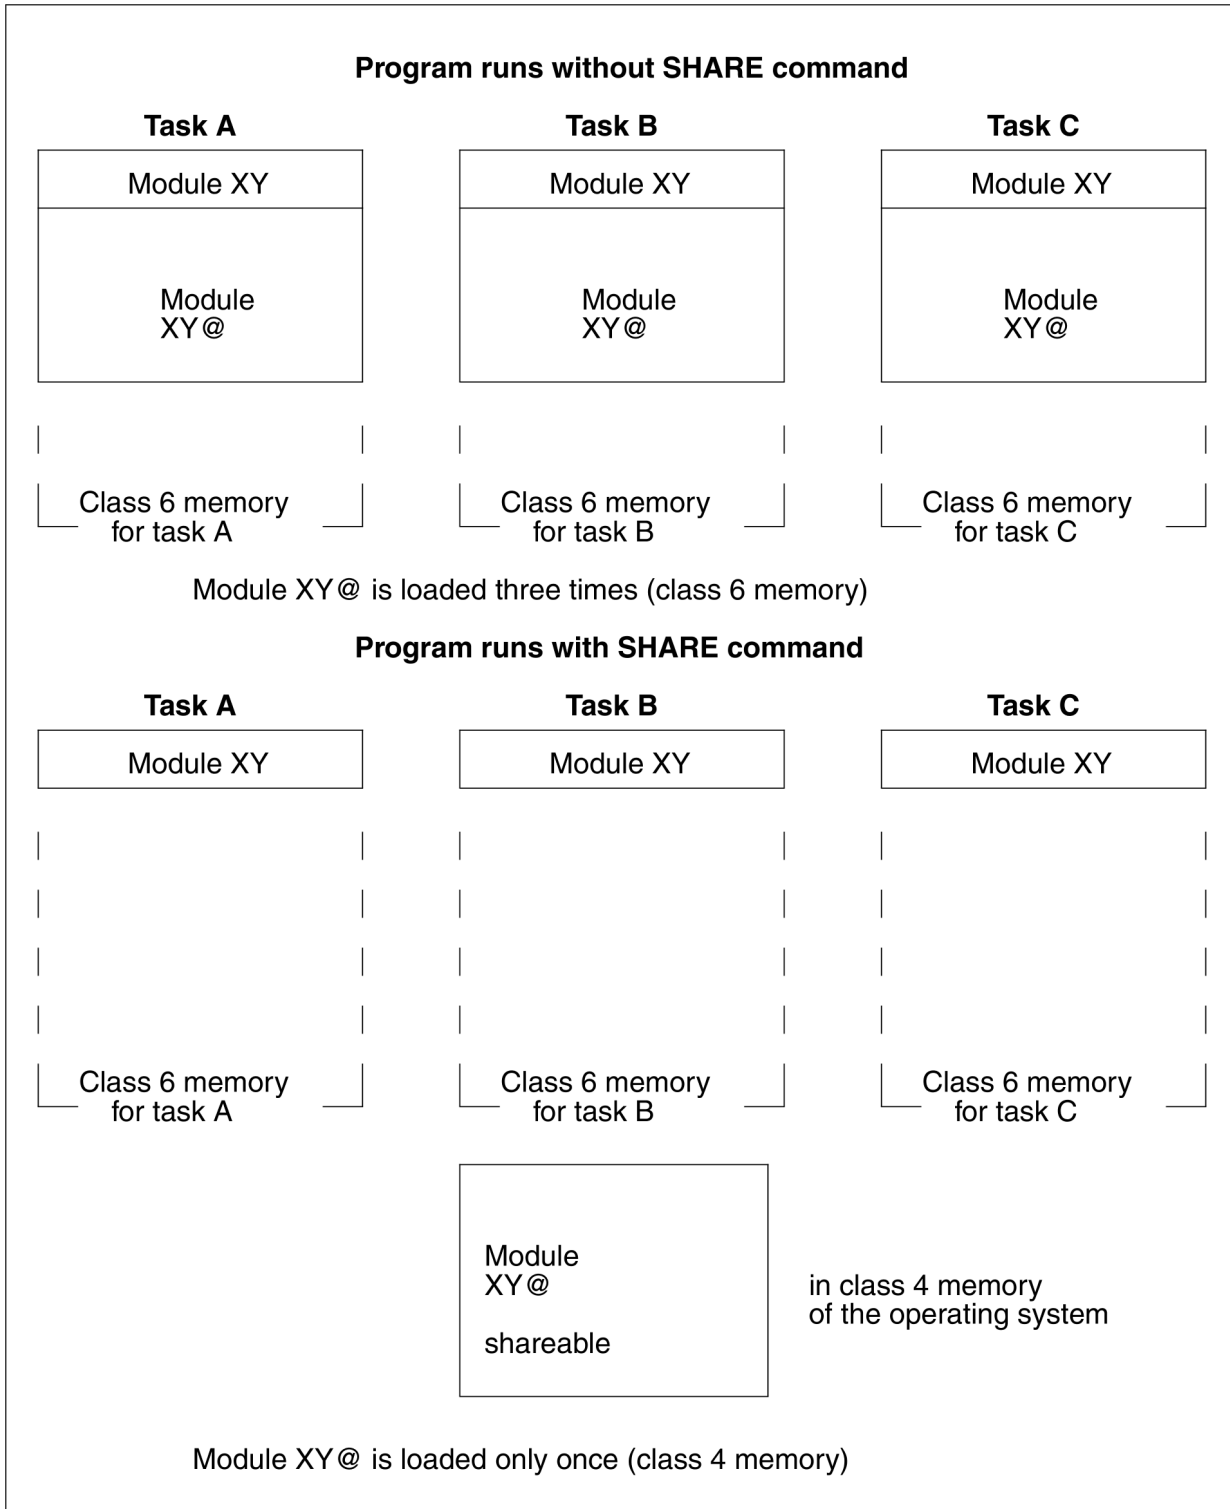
**Program runs without SHARE command**

**Task A**

Module XY

Module XY@

Class 6 memory for task A

**Task B**

Module XY

Module XY@

Class 6 memory for task B

**Task C**

Module XY

Module XY@

Class 6 memory for task C

Module XY@ is loaded three times (class 6 memory)

**Program runs with SHARE command**

**Task A**

Module XY

Class 6 memory for task A

**Task B**

Module XY

Class 6 memory for task B

**Task C**

Module XY

Class 6 memory for task C

Module XY@

shareable

in class 4 memory of the operating system

Module XY@ is loaded only once (class 4 memory)